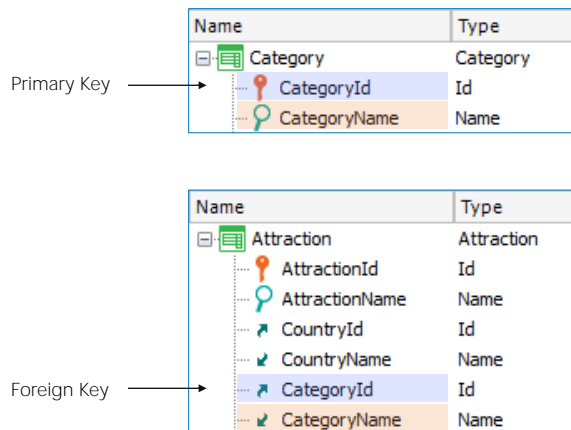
| Name | Type |
|---|---|
| Category | Category |
| CategoryId | Id |
| CategoryName | Name |

Primary Key

| Name | Type |
|---|---|
| Attraction | Attraction |
| AttractionId | Id |
| AttractionName | Name |
| CountryId | Id |
| CountryName | Name |
| CategoryId | Id |
| CategoryName | Name |

Foreign Key